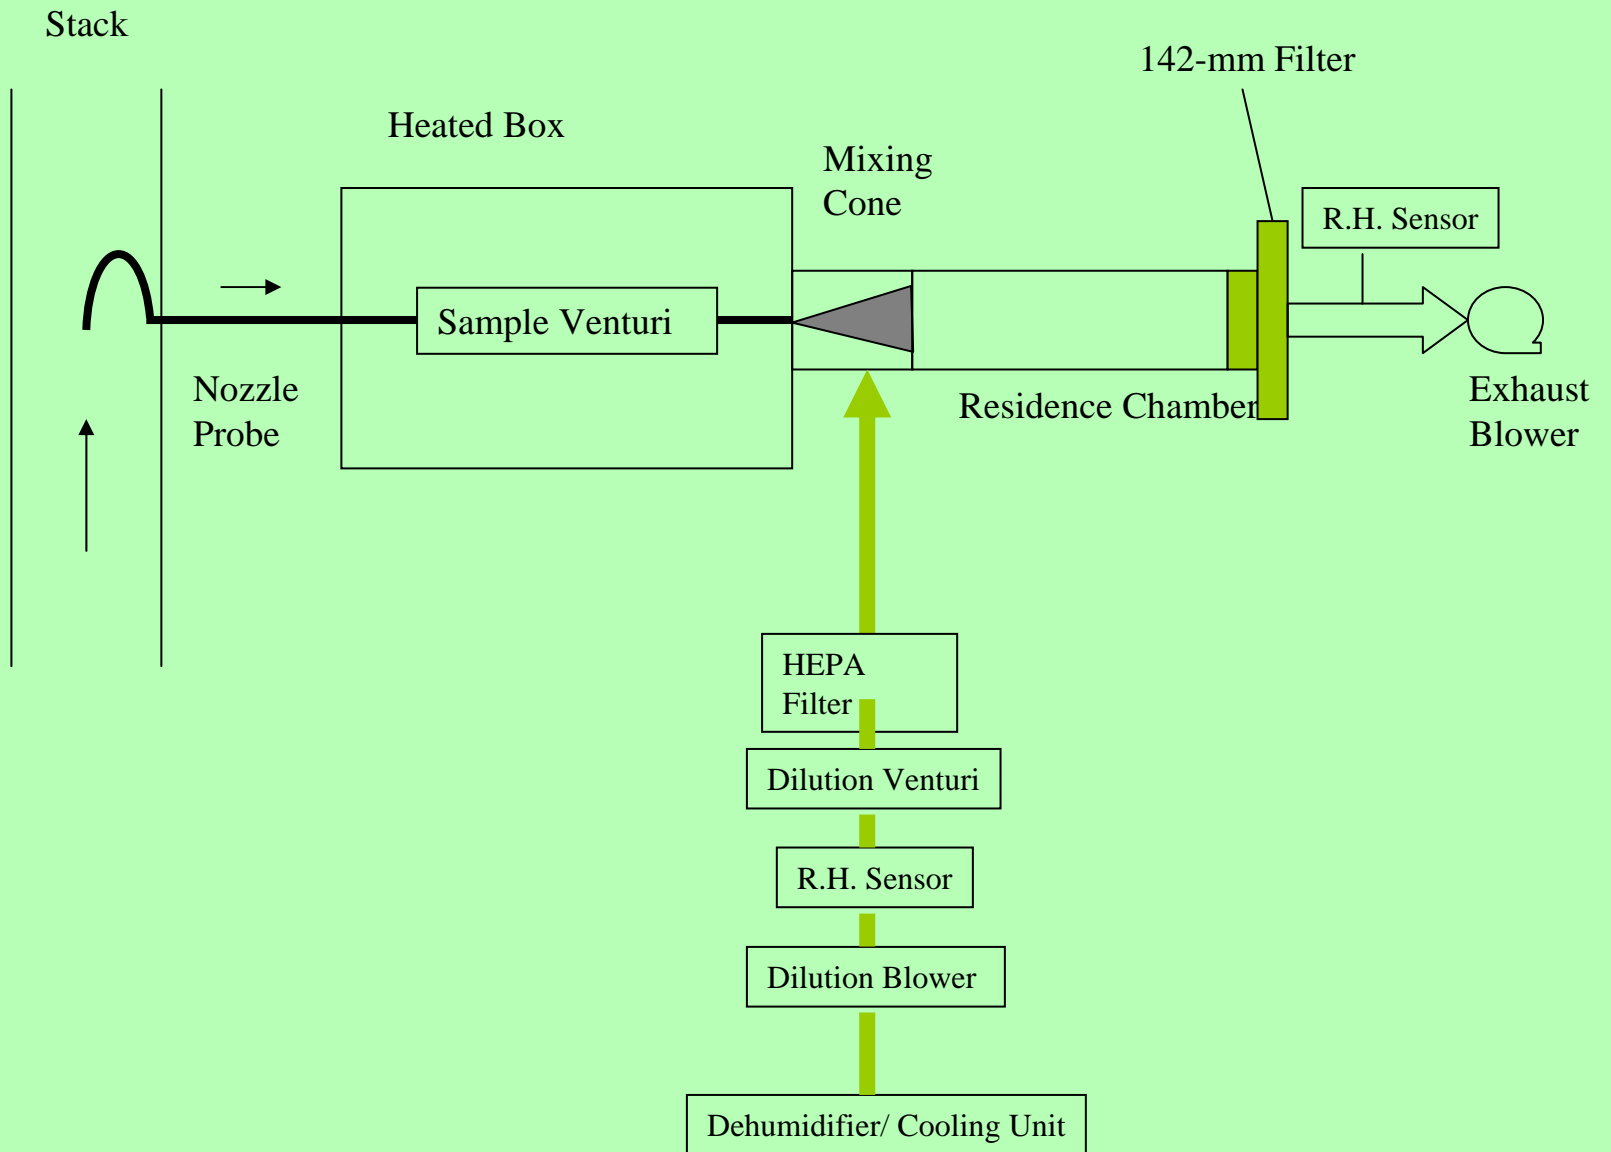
Stack

142-mm Filter

Heated Box

Mixing Cone

R.H. Sensor

Sample Venturi

Nozzle Probe

Residence Chamber

Exhaust Blower

HEPA Filter

Dilution Venturi

R.H. Sensor

Dilution Blower

Dehumidifier/ Cooling Unit